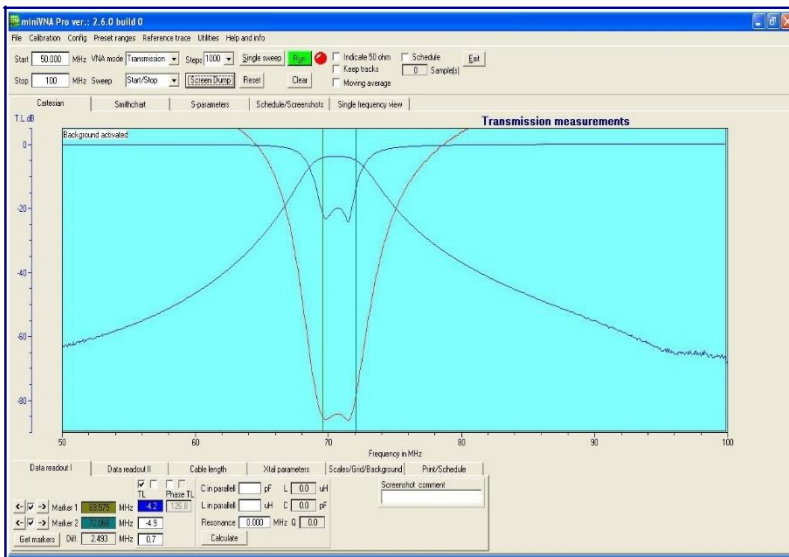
miniVNA Pro ver.: 2.6.0 build 0

File Calibration Config Preset ranges Reference trace Utilities Help and info

Start 50.000 MHz VNA mode Transmission Steps 1000 Single sweep Run Indicate 50 ohm Keep tracks Moving average Schedule 0 Sample(s) Exit

Stop 100 MHz Sweep Start/Stop Screen Dump Reset Clear

Cartesian | Smithchart | S-parameters | Schedule/Screenshots | Single frequency view

T.L.dB

Background activated

Transmission measurements

0
-20
-40
-60
-80

50 60 70 80 90 100

Frequency in MHz

Data readout I | Data readout II | Cable length | Xtal parameters | Scales/Grid/Background | Print/Schedule

TL Phase TL

Marker 1 69.575 MHz -4.2 126.8

Marker 2 72.068 MHz -4.9

Get markers Diff. 2.493 MHz 0.7

C in parallel pF L 0.0 uH

L in parallel uH C 0.0 pF

Resonance 0.000 MHz Q 0.0

Calculate

Screenshot comment